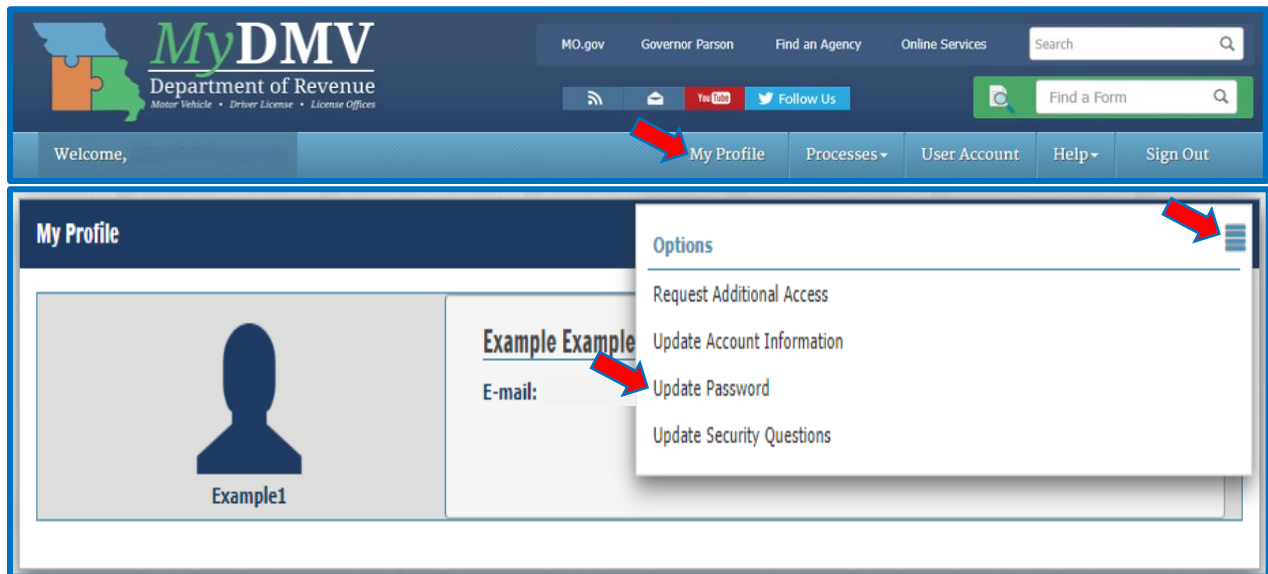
MyDMV
Department of Revenue
Motor Vehicle • Driver License • License Offices

MO.gov Governor Parson Find an Agency Online Services Search

You Tube Follow Us

Find a Form

Welcome, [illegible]

My Profile Processes User Account Help Sign Out

My Profile

Options

Request Additional Access

Update Account Information

Update Password

Update Security Questions

Example Example

E-mail:

Example1